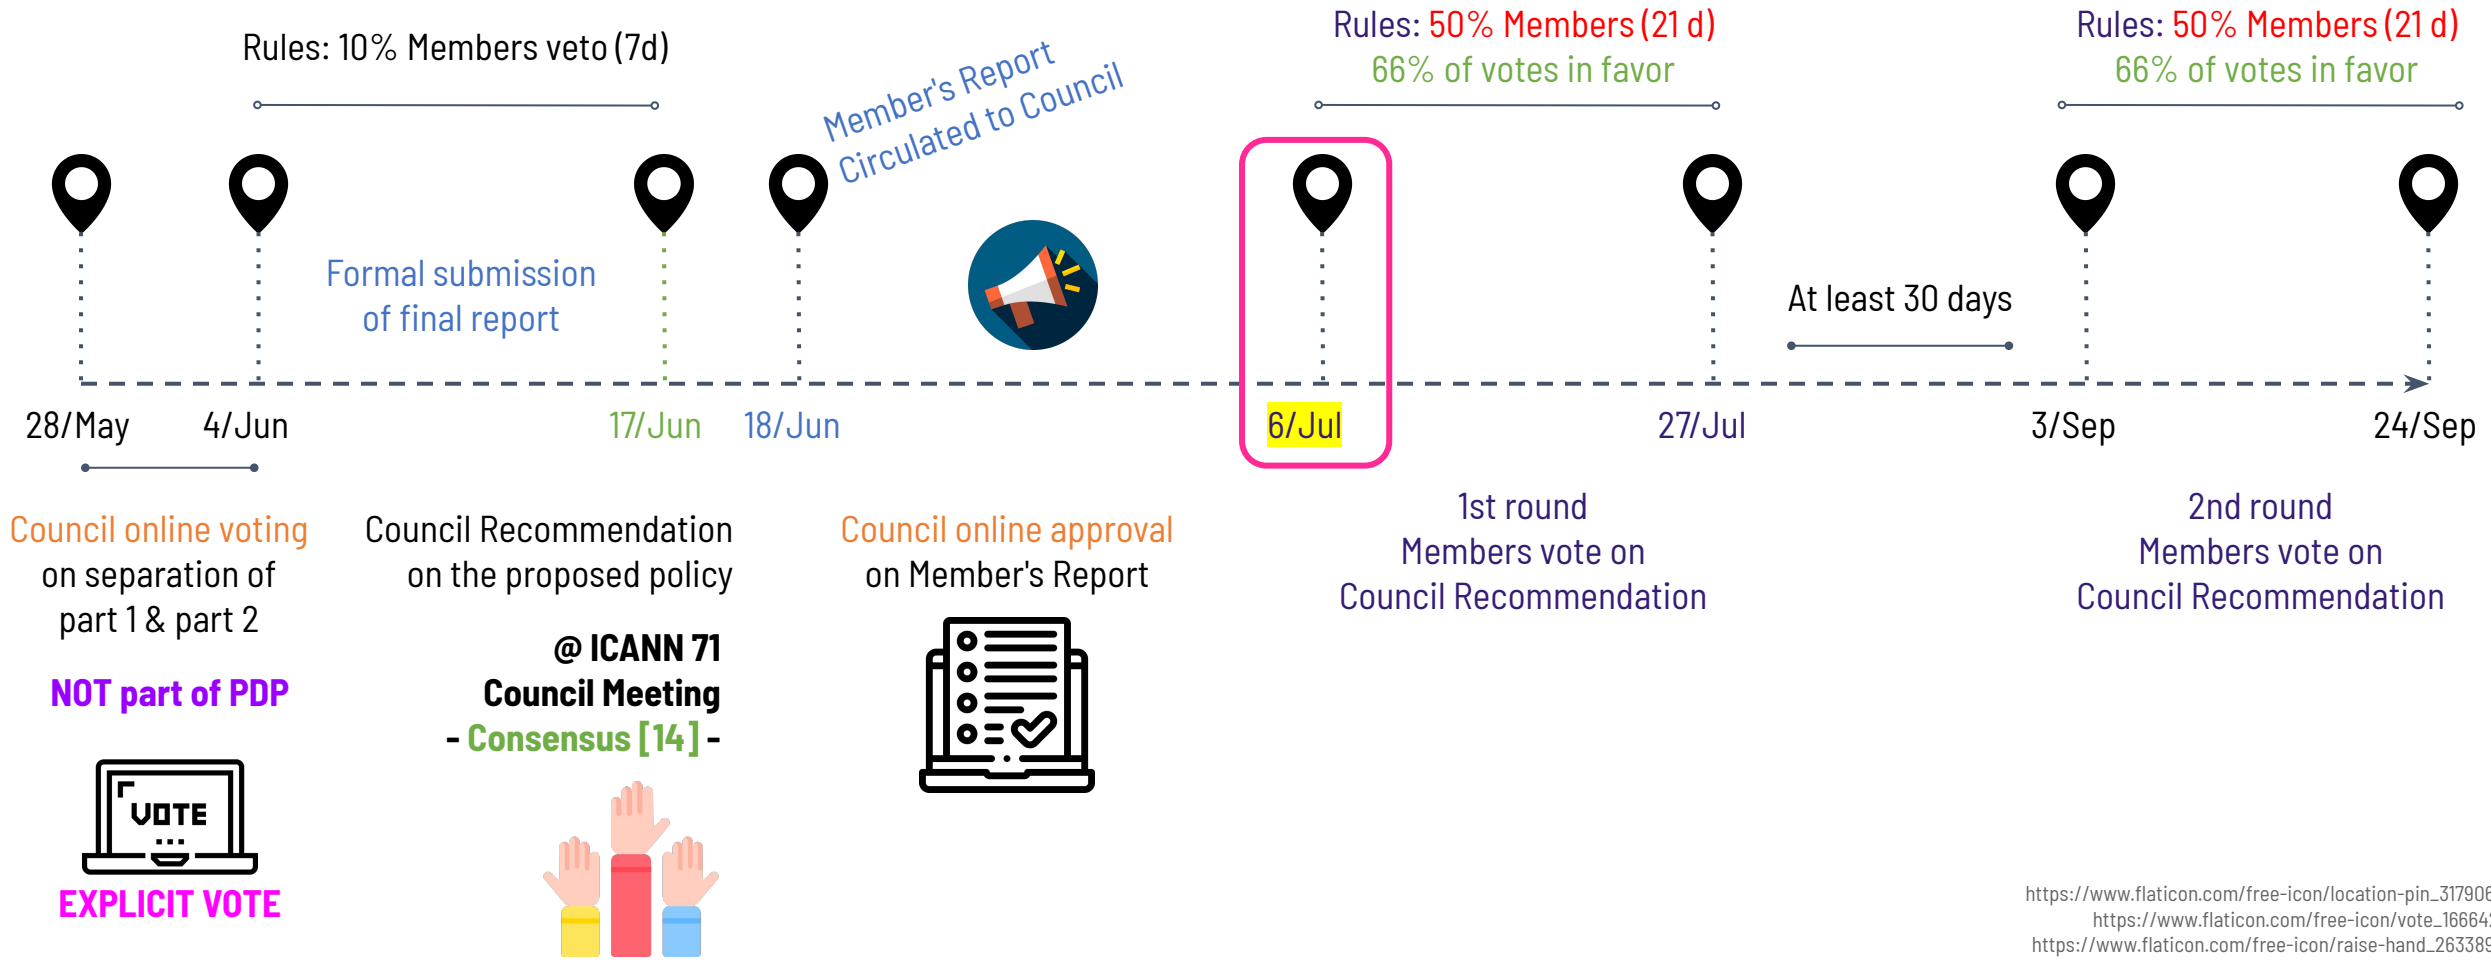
Rules: 10% Members veto (7d)

Member's Report Circulated to Council

Rules: 50% Members (21 d)
66% of votes in favor

Rules: 50% Members (21 d)
66% of votes in favor

Formal submission of final report

At least 30 days

28/May 4/Jun 17/Jun 18/Jun 6/Jul 27/Jul 3/Sep 24/Sep

Council online voting on separation of part 1 & part 2

NOT part of PDP

VOTE

EXPLICIT VOTE

Council Recommendation on the proposed policy

@ ICANN 71
Council Meeting
- Consensus [14] -

Council online approval on Member's Report

1st round
Members vote on
Council Recommendation

2nd round
Members vote on
Council Recommendation

https://www.flaticon.com/free-icon/location-pin_317906
https://www.flaticon.com/free-icon/vote_16664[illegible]
https://www.flaticon.com/free-icon/raise-hand_26338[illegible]